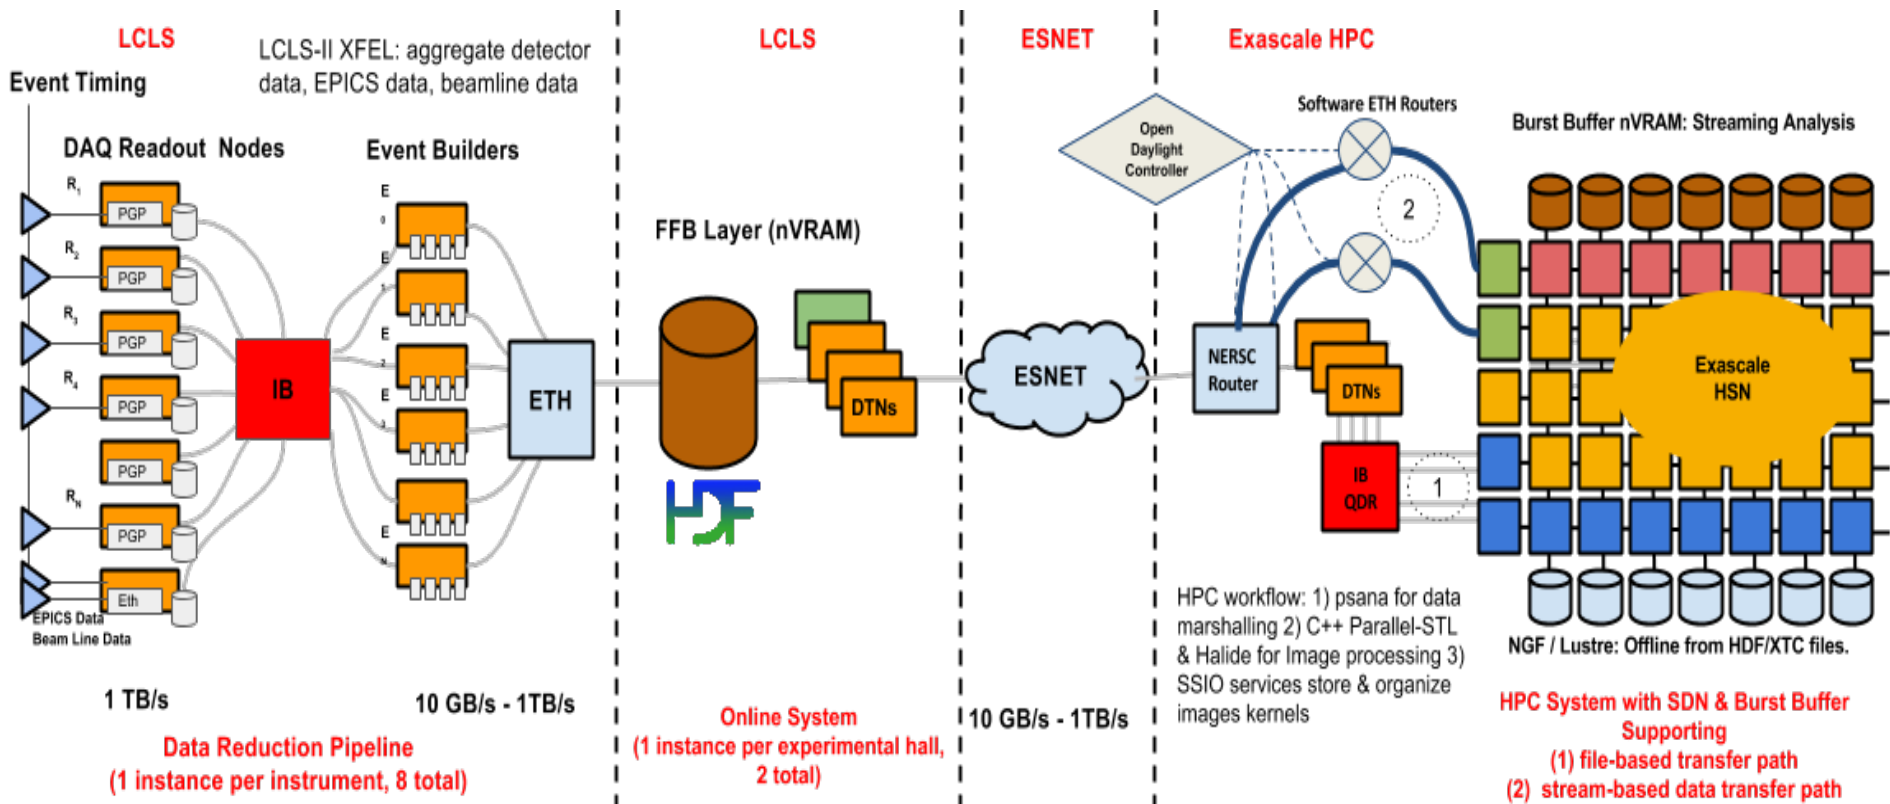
LCLS

LCLS-II XFEL: aggregate detector data, EPICS data, beamline data

Event Timing

DAQ Readout Nodes

Event Builders

$R_1$ PGP

$R_2$ PGP

$R_3$ PGP

$R_4$ PGP

PGP

$R_N$ PGP

Eth

EPICS Data
Beam Line Data

IB

$E_0$ $E_1$ $E_2$ $E_3$ $E_N$

ETH

1 TB/s

10 GB/s - 1TB/s

Data Reduction Pipeline
(1 instance per instrument, 8 total)

LCLS

FFB Layer (nVRAM)

DTNs

HDF

Online System
(1 instance per experimental hall, 2 total)

ESNET

ESNET

10 GB/s - 1TB/s

Exascale HPC

Open Daylight Controller

Software ETH Routers

2

NERSC Router

DTNs

IB QDR

1

Burst Buffer nVRAM: Streaming Analysis

Exascale HSN

NGF / Lustre: Offline from HDF/XTC files.

HPC workflow: 1) psana for data marshalling 2) C++ Parallel-STL & Halide for Image processing 3) SSIO services store & organize images kernels

HPC System with SDN & Burst Buffer Supporting
(1) file-based transfer path
(2) stream-based data transfer path